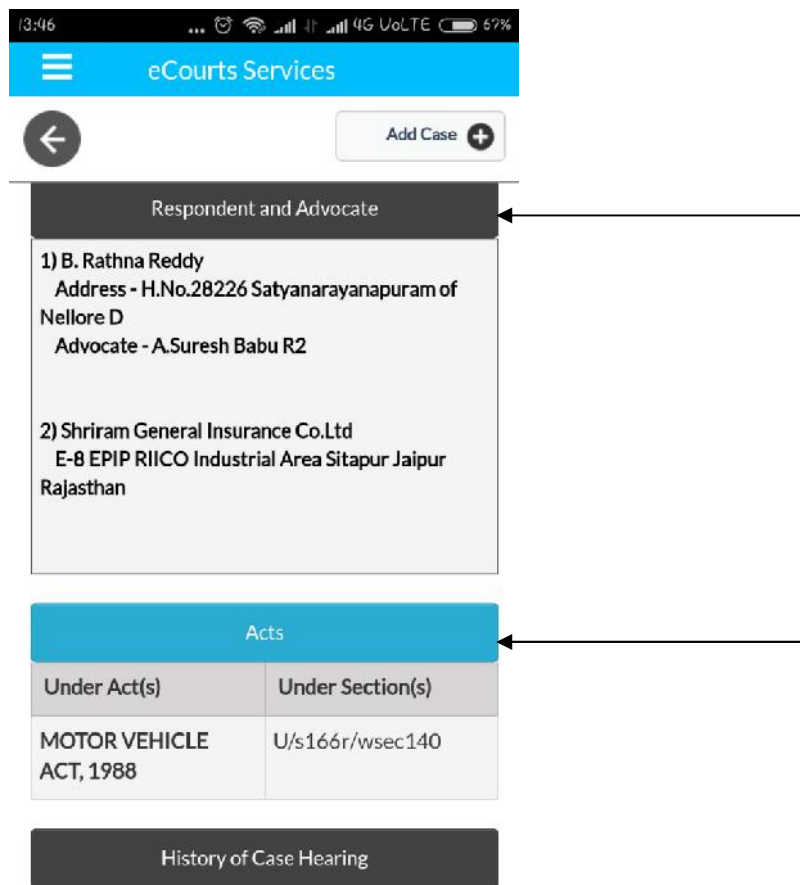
13:46 ... 4G VoLTE 67%

eCourts Services

Add Case

Respondent and Advocate

1) B. Rathna Reddy
Address - H.No.28226 Satyanarayanapuram of Nellore D
Advocate - A.Suresh Babu R2

2) Shriram General Insurance Co.Ltd
E-8 EPIP RIICO Industrial Area Sitapur Jaipur Rajasthan

Acts

| Under Act(s) | Under Section(s) |
|---|---|
| MOTOR VEHICLE ACT, 1988 | U/s166r/wsec140 |

History of Case Hearing